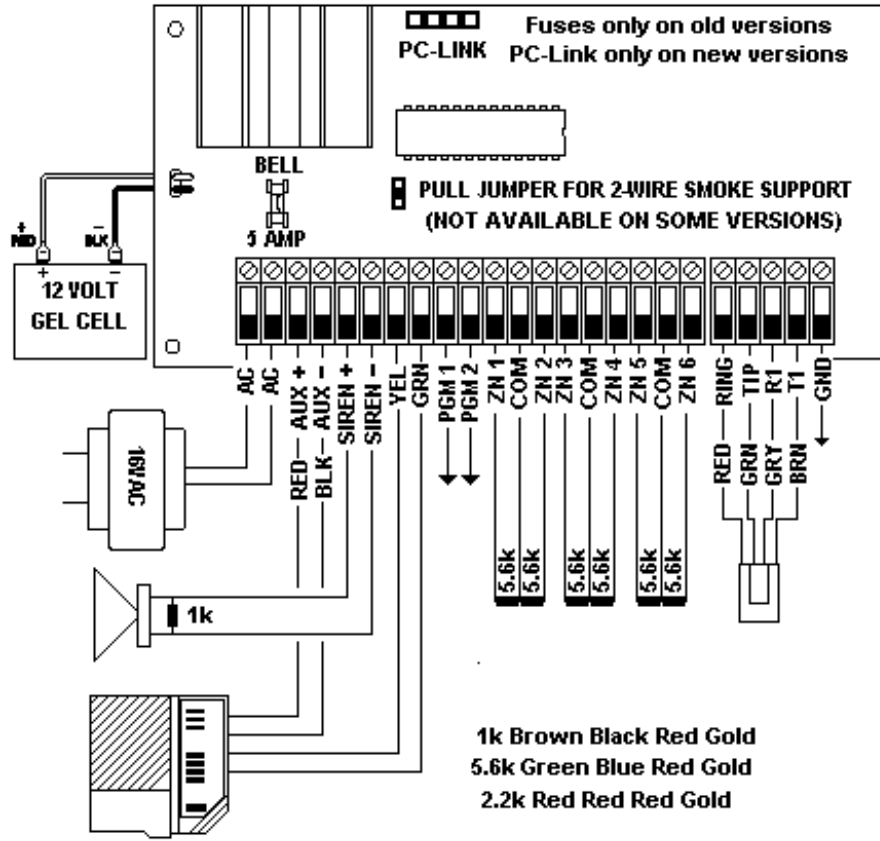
Fuses only on old versions
PC-LINK
PC-Link only on new versions

BELL
5 AMP

PULL JUMPER FOR 2-WIRE SMOKE SUPPORT
(NOT AVAILABLE ON SOME VERSIONS)

+
RED
-
BLK
+
-
12 VOLT
GEL CELL

AC
AC
RED — AUX +
BLK — AUX —
SIREN +
SIREN —
YEL
GRN
PGM 1
PGM 2
ZN 1
COM
ZN 2
ZN 3
COM
ZN 4
ZN 5
COM
ZN 6
RED — RING
GRN — TIP
GRY — R1
BRN — T1
GND

16VAC

5.6k
5.6k
5.6k
5.6k
5.6k
5.6k

1k

1k Brown Black Red Gold
5.6k Green Blue Red Gold
2.2k Red Red Red Gold